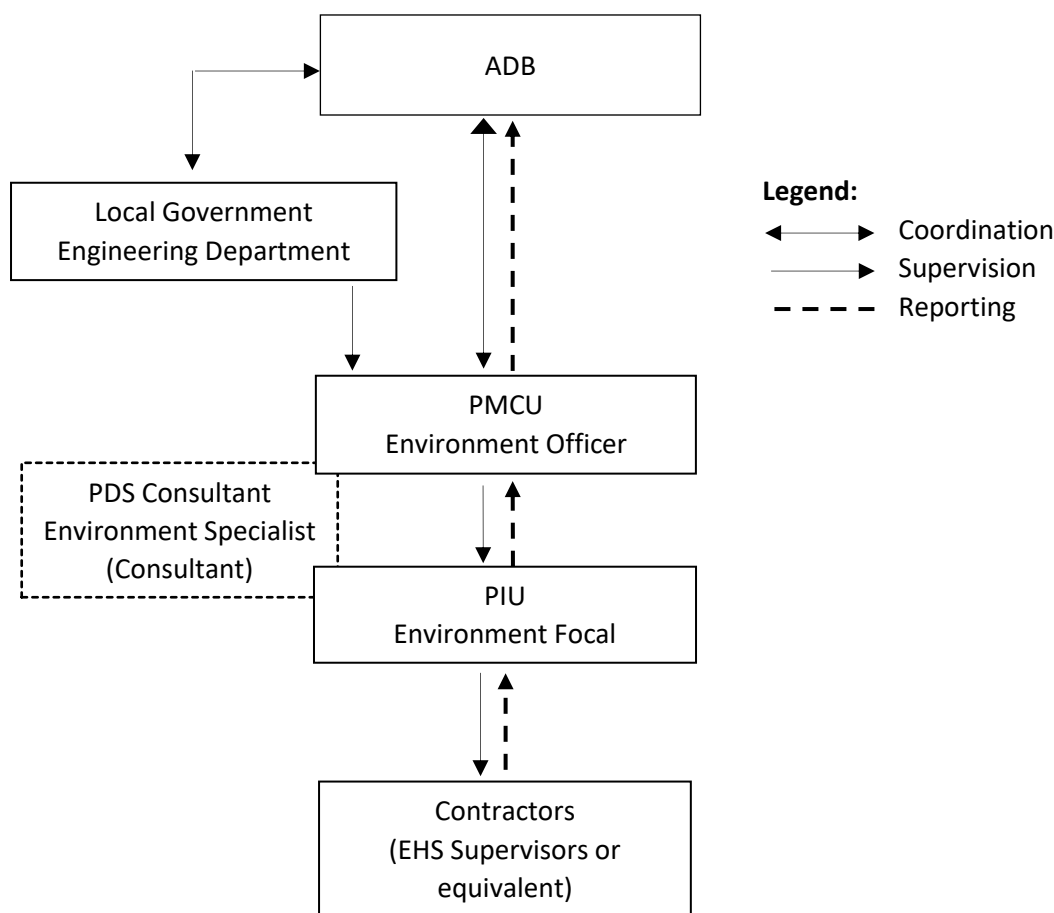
ADB

Local Government Engineering Department

Legend:
Coordination
Supervision
Reporting

PMCU
Environment Officer

PDS Consultant
Environment Specialist
(Consultant)

PIU
Environment Focal

Contractors
(EHS Supervisors or equivalent)